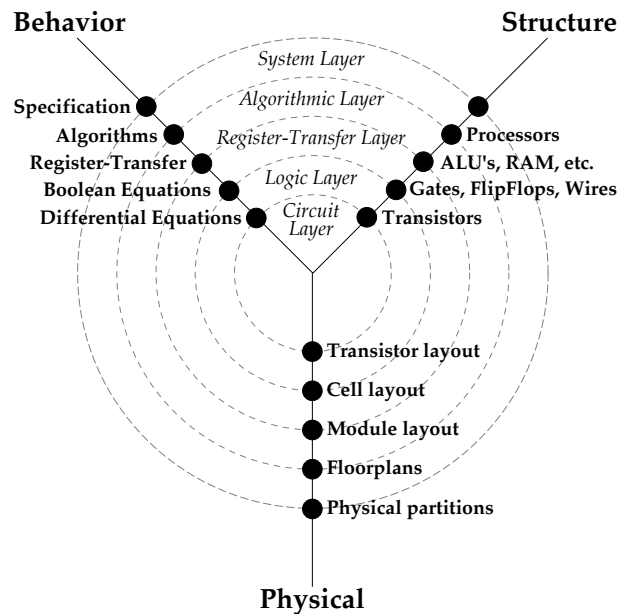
Behavior

Structure

System Layer

Algorithmic Layer

Register-Transfer Layer

Logic Layer

Circuit Layer

Specification

Algorithms

Register-Transfer

Boolean Equations

Differential Equations

Processors

ALU's, RAM, etc.

Gates, FlipFlops, Wires

Transistors

Transistor layout

Cell layout

Module layout

Floorplans

Physical partitions

Physical